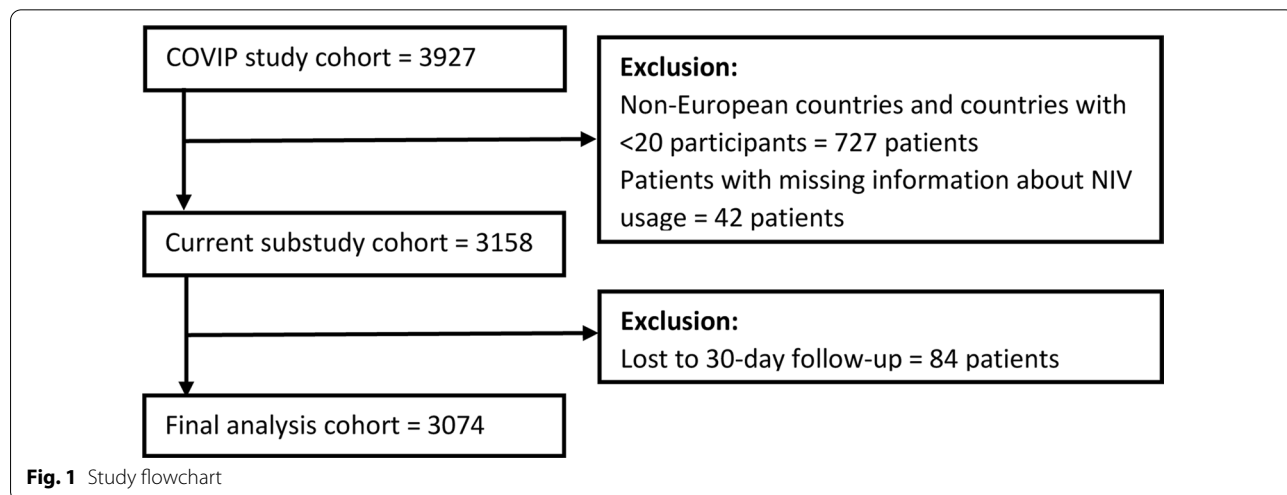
COVIP study cohort = 3927

Exclusion:
Non-European countries and countries with <20 participants = 727 patients
Patients with missing information about NIV usage = 42 patients

Current substudy cohort = 3158

Exclusion:
Lost to 30-day follow-up = 84 patients

Final analysis cohort = 3074

Fig. 1 Study flowchart